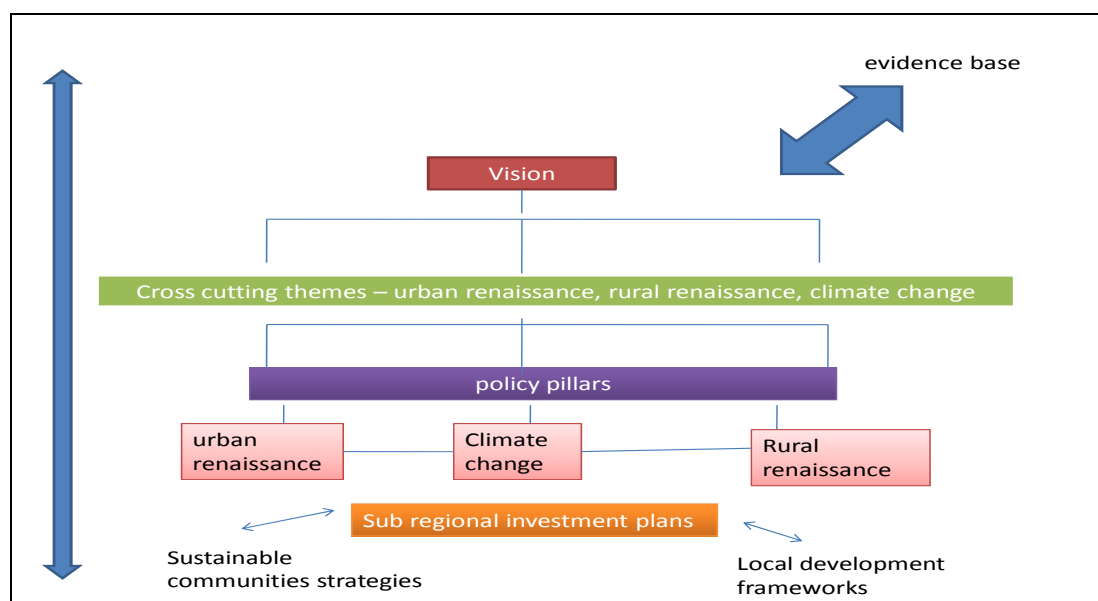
evidence base

Vision

Cross cutting themes – urban renaissance, rural renaissance, climate change

policy pillars

urban renaissance

Climate change

Rural renaissance

Sub regional investment plans

Sustainable communities strategies

Local development frameworks